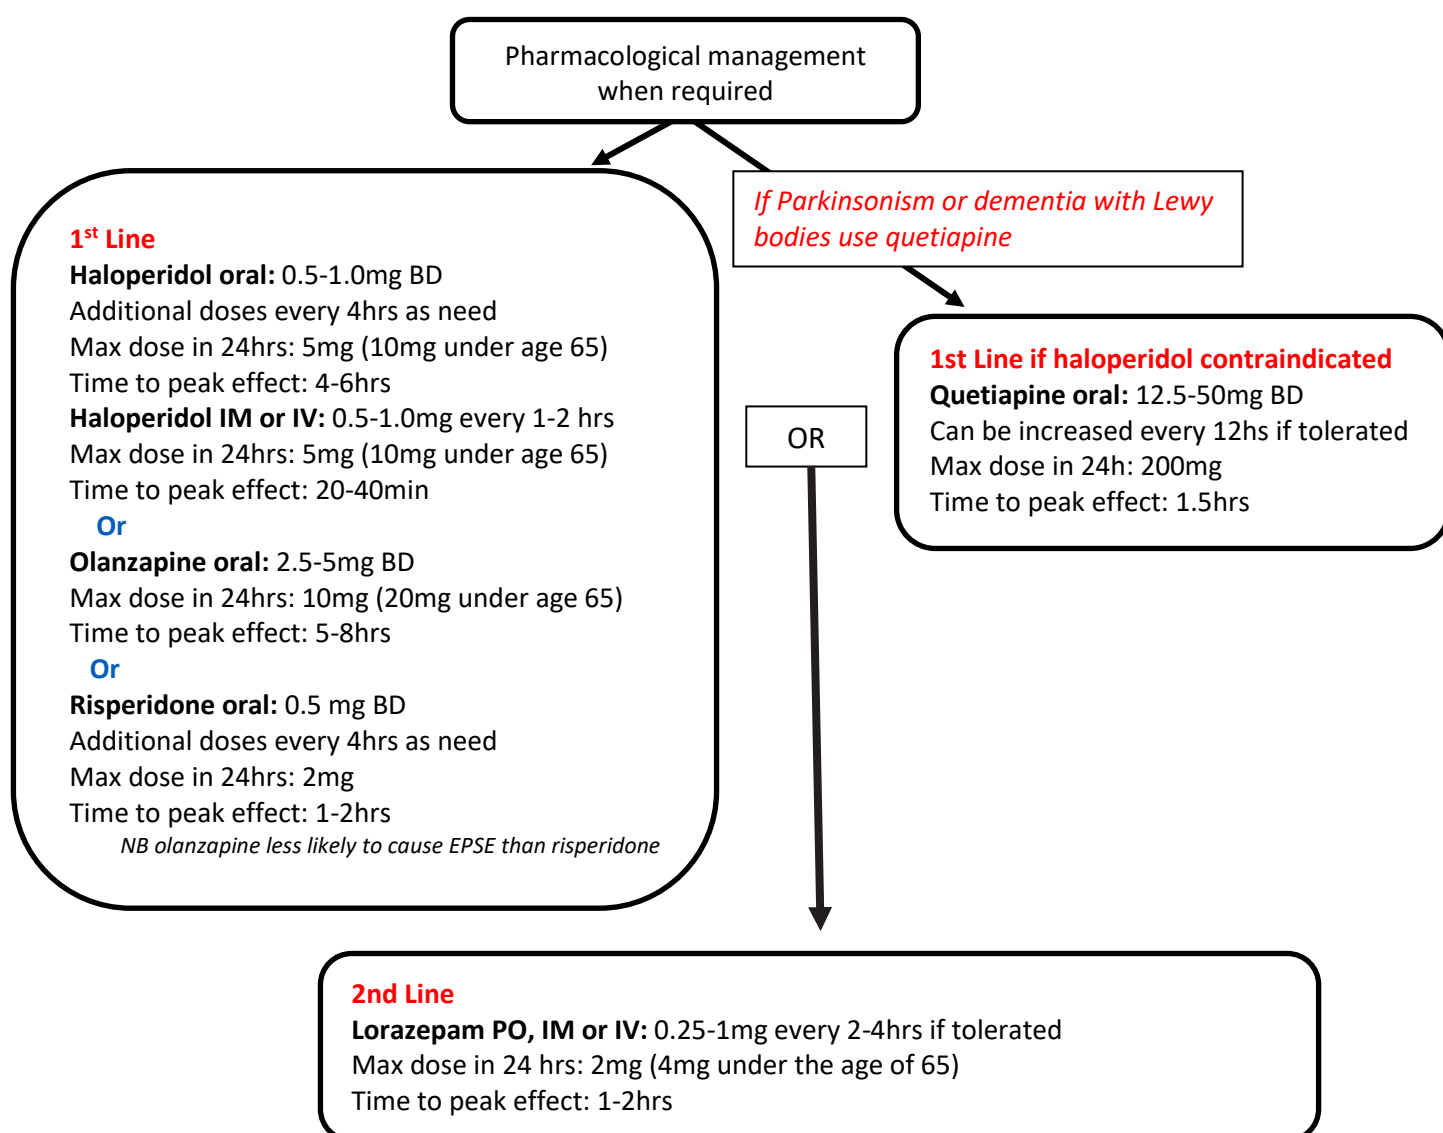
Pharmacological management when required

1$^{st}$ Line
**Haloperidol oral:** 0.5-1.0mg BD
Additional doses every 4hrs as need
Max dose in 24hrs: 5mg (10mg under age 65)
Time to peak effect: 4-6hrs
**Haloperidol IM or IV:** 0.5-1.0mg every 1-2 hrs
Max dose in 24hrs: 5mg (10mg under age 65)
Time to peak effect: 20-40min
Or
**Olanzapine oral:** 2.5-5mg BD
Max dose in 24hrs: 10mg (20mg under age 65)
Time to peak effect: 5-8hrs
Or
**Risperidone oral:** 0.5 mg BD
Additional doses every 4hrs as need
Max dose in 24hrs: 2mg
Time to peak effect: 1-2hrs
NB olanzapine less likely to cause EPSE than risperidone

If Parkinsonism or dementia with Lewy bodies use quetiapine

1st Line if haloperidol contraindicated
**Quetiapine oral:** 12.5-50mg BD
Can be increased every 12hs if tolerated
Max dose in 24h: 200mg
Time to peak effect: 1.5hrs

OR

2nd Line
**Lorazepam PO, IM or IV:** 0.25-1mg every 2-4hrs if tolerated
Max dose in 24 hrs: 2mg (4mg under the age of 65)
Time to peak effect: 1-2hrs